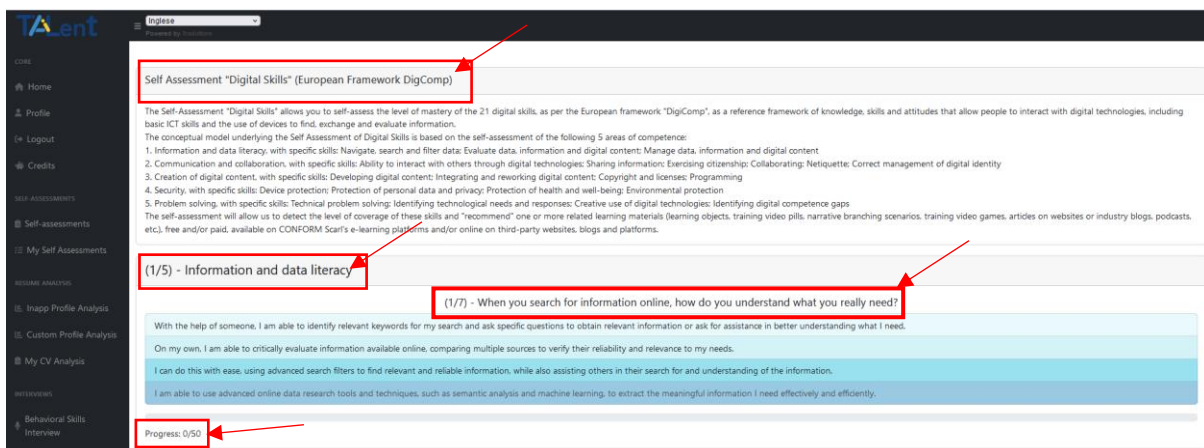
TAlent

Inglese
Powered by Traduttore

CORE
Home
Profile
Logout
Credits

SELF-ASSESSMENTS
Self-assessments
My Self Assessments

RESUME ANALYSIS
Inapp Profile Analysis
Custom Profile Analysis
My CV Analysis

INTERVIEWS
Behavioral Skills Interview

Self Assessment "Digital Skills" (European Framework DigComp)

The Self-Assessment "Digital Skills" allows you to self-assess the level of mastery of the 21 digital skills, as per the European framework "DigiComp", as a reference framework of knowledge, skills and attitudes that allow people to interact with digital technologies, including basic ICT skills and the use of devices to find, exchange and evaluate information.
The conceptual model underlying the Self Assessment of Digital Skills is based on the self-assessment of the following 5 areas of competence:
1. Information and data literacy, with specific skills: Navigate, search and filter data; Evaluate data, information and digital content; Manage data, information and digital content
2. Communication and collaboration, with specific skills: Ability to interact with others through digital technologies; Sharing information; Exercising citizenship; Collaborating; Netiquette; Correct management of digital identity
3. Creation of digital content, with specific skills: Developing digital content; Integrating and reworking digital content; Copyright and licenses; Programming
4. Security, with specific skills: Device protection; Protection of personal data and privacy; Protection of health and well-being; Environmental protection
5. Problem solving, with specific skills: Technical problem solving; Identifying technological needs and responses; Creative use of digital technologies; Identifying digital competence gaps
The self-assessment will allow us to detect the level of coverage of these skills and "recommend" one or more related learning materials (learning objects, training video pills, narrative branching scenarios, training video games, articles on websites or industry blogs, podcasts, etc.), free and/or paid, available on CONFORM Scarl's e-learning platforms and/or online on third-party websites, blogs and platforms.

(1/5) - Information and data literacy

(1/7) - When you search for information online, how do you understand what you really need?

With the help of someone, I am able to identify relevant keywords for my search and ask specific questions to obtain relevant information or ask for assistance in better understanding what I need.

On my own, I am able to critically evaluate information available online, comparing multiple sources to verify their reliability and relevance to my needs.

I can do this with ease, using advanced search filters to find relevant and reliable information, while also assisting others in their search for and understanding of the information.

I am able to use advanced online data research tools and techniques, such as semantic analysis and machine learning, to extract the meaningful information I need effectively and efficiently.

Progress: 0/50